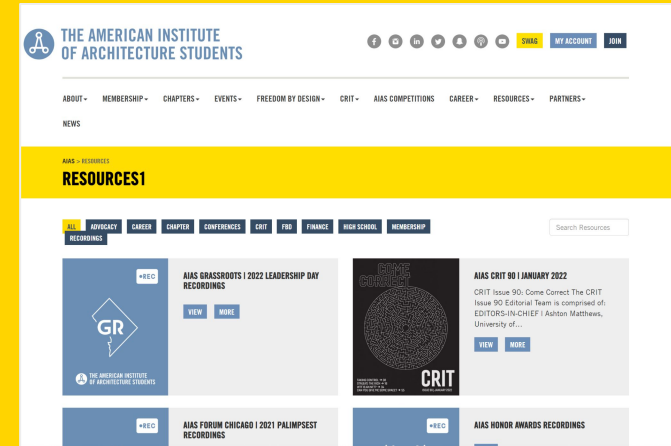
THE AMERICAN INSTITUTE OF ARCHITECTURE STUDENTS

SWAG MY ACCOUNT JOIN

ABOUT MEMBERSHIP CHAPTERS EVENTS FREEDOM BY DESIGN CRIT AIAS COMPETITIONS CAREER RESOURCES PARTNERS NEWS

AIAS > RESOURCES

RESOURCES1

ALL ADVOCACY CAREER CHAPTER CONFERENCES CRIT FBD FINANCE HIGH SCHOOL MEMBERSHIP RECORDINGS

Search Resources

●REC

GR

THE AMERICAN INSTITUTE OF ARCHITECTURE STUDENTS

AIAS GRASSROOTS | 2022 LEADERSHIP DAY RECORDINGS

VIEW MORE

COME CORRECT

CRIT

AIAS CRIT 90 | JANUARY 2022

CRIT Issue 90: Come Correct The CRIT Issue 90 Editorial Team is comprised of: EDITORS-IN-CHIEF | Ashton Matthews, University of...

VIEW MORE

●REC

AIAS FORUM CHICAGO | 2021 PALIMPSEST RECORDINGS

●REC

AIAS HONOR AWARDS RECORDINGS